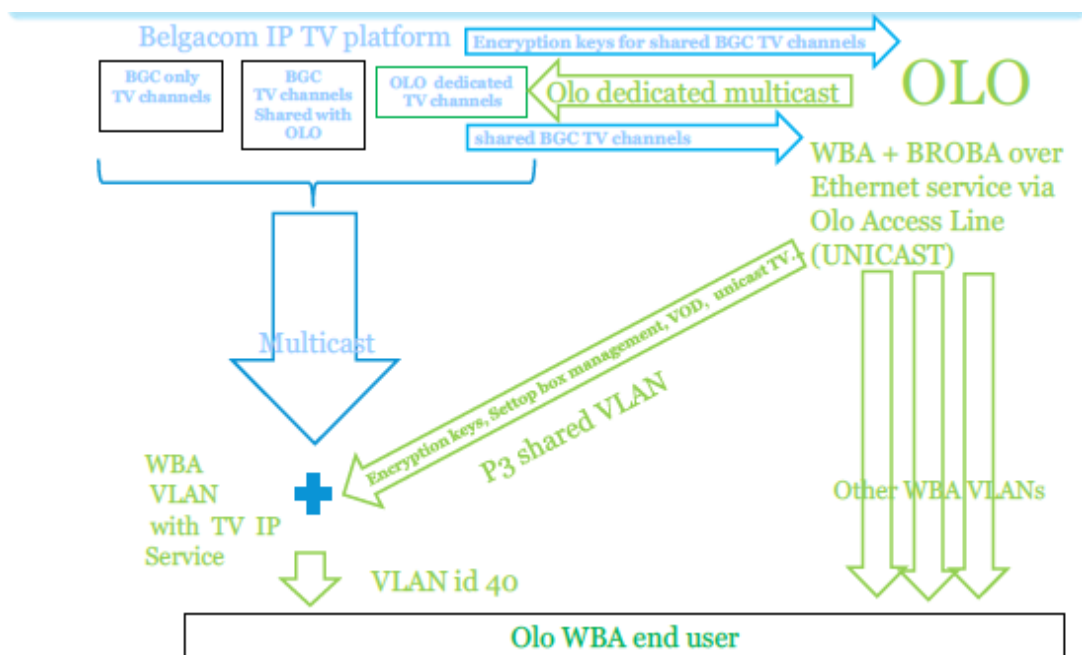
Belgacom IP TV platform

Encryption keys for shared BGC TV channels

OLO

BGC only TV channels

BGC TV channels Shared with OLO

OLO dedicated TV channels

Olo dedicated multicast

shared BGC TV channels

WBA + BROBA over Ethernet service via Olo Access Line (UNICAST)

Multicast

Encryption keys, Settop box management, VOD, unicast TV..

P3 shared VLAN

WBA VLAN with TV IP Service

Other WBA VLANs

VLAN id 40

Olo WBA end user